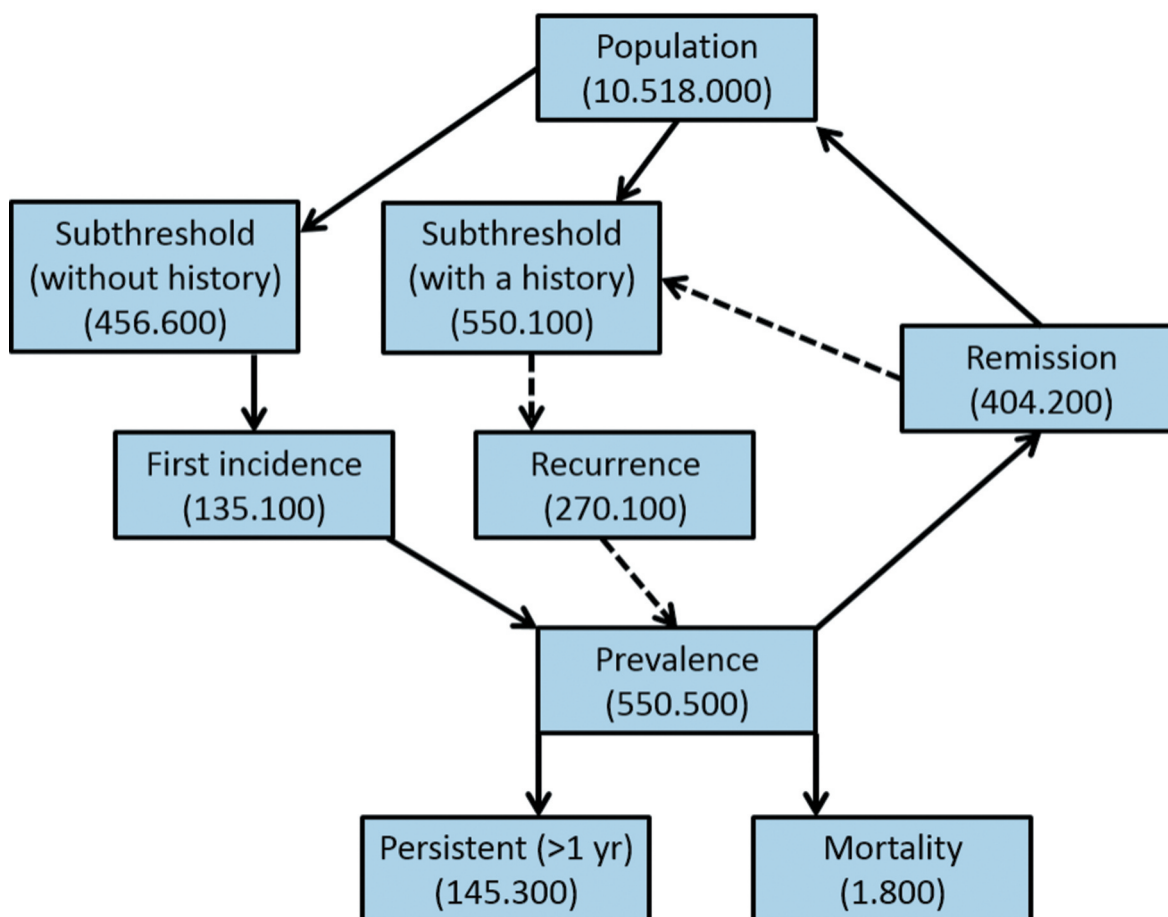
Population
(10.518.000)

Subthreshold
(without history)
(456.600)

Subthreshold
(with a history)
(550.100)

Remission
(404.200)

First incidence
(135.100)

Recurrence
(270.100)

Prevalence
(550.500)

Persistent (>1 yr)
(145.300)

Mortality
(1.800)